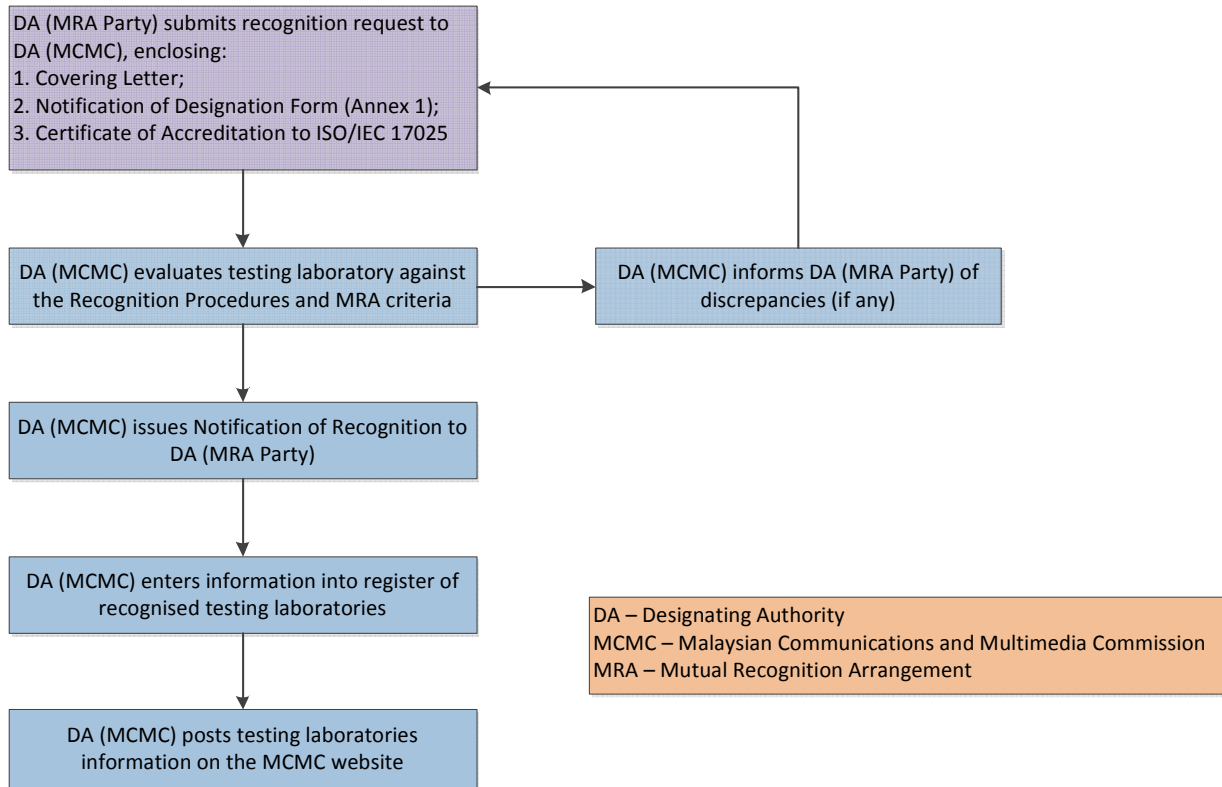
DA (MRA Party) submits recognition request to DA (MCMC), enclosing:
1. Covering Letter;
2. Notification of Designation Form (Annex 1);
3. Certificate of Accreditation to ISO/IEC 17025

DA (MCMC) evaluates testing laboratory against the Recognition Procedures and MRA criteria

DA (MCMC) informs DA (MRA Party) of discrepancies (if any)

DA (MCMC) issues Notification of Recognition to DA (MRA Party)

DA (MCMC) enters information into register of recognised testing laboratories

DA – Designating Authority
MCMC – Malaysian Communications and Multimedia Commission
MRA – Mutual Recognition Arrangement

DA (MCMC) posts testing laboratories information on the MCMC website